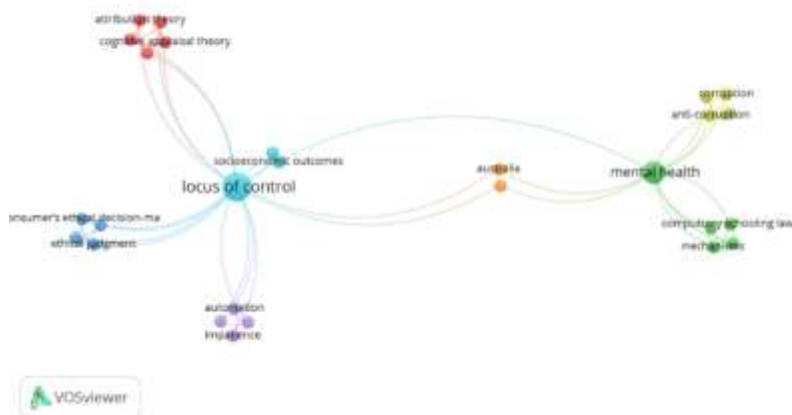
attribution theory
cognitive appraisal theory
socioeconomic outcomes
locus of control
australia
mental health
corruption
anti-corruption
onsumer's ethical decision-ma
ethical judgment
compulsory schooling law
mechanisms
automation
impatience
VOSviewer